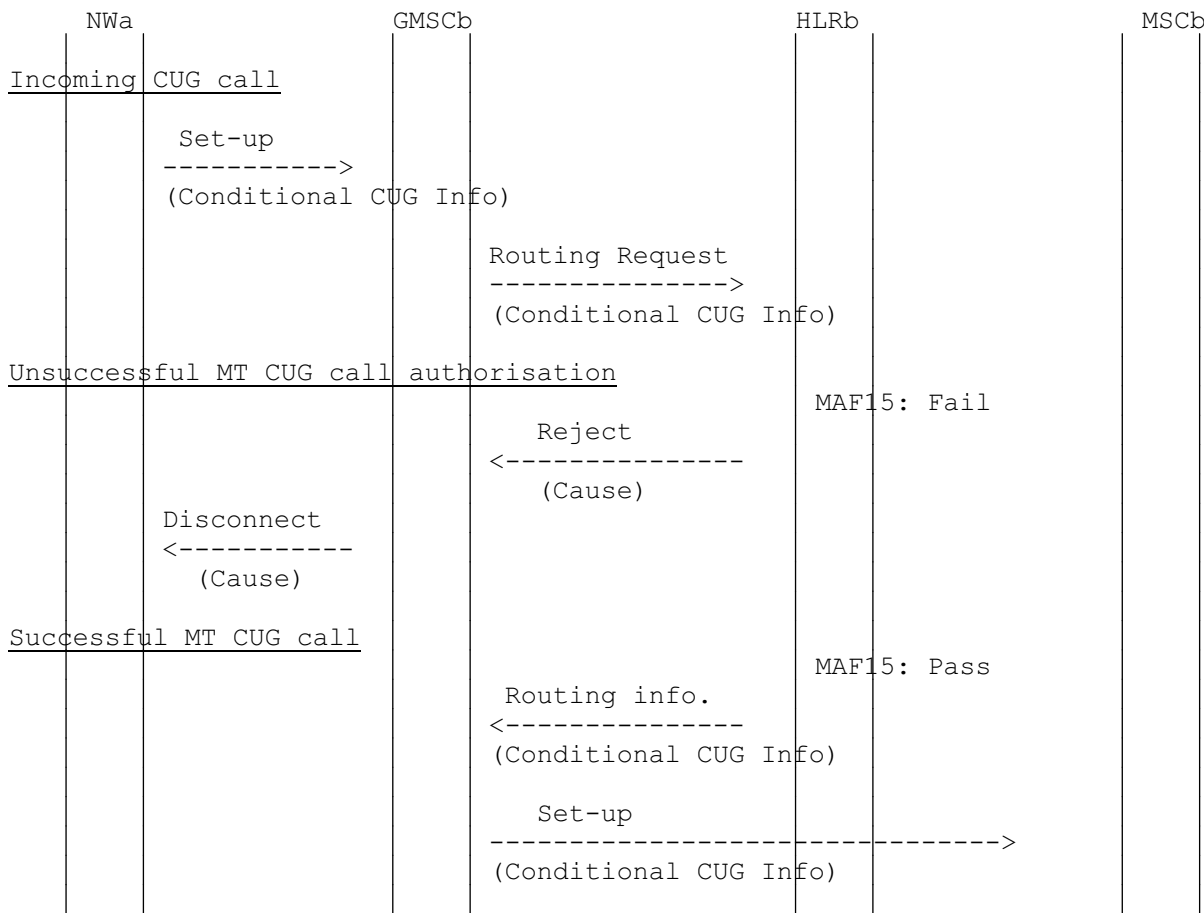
NWa GMSCb HLRb MSCb

Incoming CUG call

Set-up
----------->
(Conditional CUG Info)

Routing Request
--------------->
(Conditional CUG Info)

Unsuccessful MT CUG call authorisation

MAF15: Fail

Reject
<----------------
(Cause)

Disconnect
<-----------
(Cause)

Successful MT CUG call

MAF15: Pass

Routing info.
<----------------
(Conditional CUG Info)

Set-up
--------------------------------->
(Conditional CUG Info)